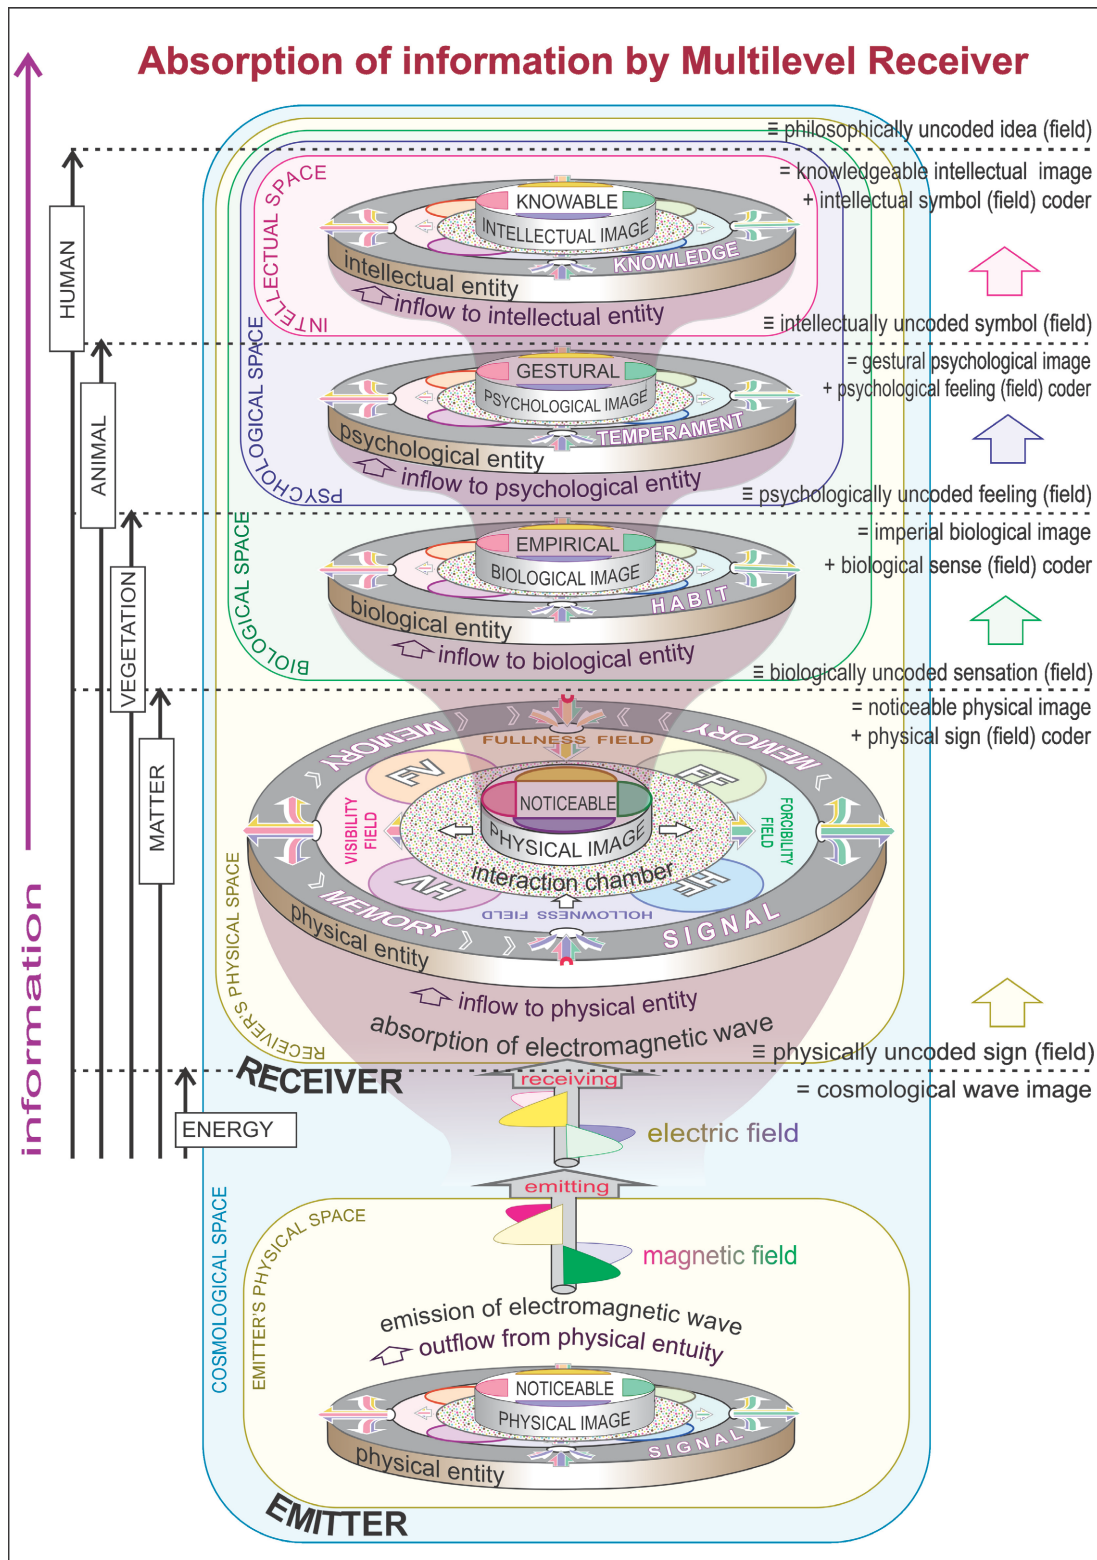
Absorption of information by Multilevel Receiver

≡ philosophically uncoded idea (field)

= knowledgeable intellectual image
+ intellectual symbol (field) coder

INTELLECTUAL SPACE

KNOWABLE
INTELLECTUAL IMAGE
KNOWLEDGE
intellectual entity
inflow to intellectual entity

≡ intellectually uncoded symbol (field)

= gestural psychological image
+ psychological feeling (field) coder

PSYCHOLOGICAL SPACE

GESTURAL
PSYCHOLOGICAL IMAGE
TEMPERAMENT
psychological entity
inflow to psychological entity

≡ psychologically uncoded feeling (field)

= imperial biological image
+ biological sense (field) coder

BIOLOGICAL SPACE

EMPIRICAL
BIOLOGICAL IMAGE
HABIT
biological entity
inflow to biological entity

≡ biologically uncoded sensation (field)

= noticeable physical image
+ physical sign (field) coder

MEMORY
FULLNESS FIELD
MEMORY
FV
FF
VISIBILITY FIELD
NOTICEABLE
PHYSICAL IMAGE
FORCIBILITY FIELD
interaction chamber
VH
HF
HOLLOWNESS FIELD
MEMORY
SIGNAL
physical entity
inflow to physical entity
absorption of electromagnetic wave

RECEIVER'S PHYSICAL SPACE

≡ physically uncoded sign (field)

RECEIVER
receiving
= cosmological wave image

HUMAN
ANIMAL
VEGETATION
MATTER
ENERGY
information

electric field
emitting
magnetic field

COSMOLOGICAL SPACE
EMITTER'S PHYSICAL SPACE

emission of electromagnetic wave
outflow from physical entuity

NOTICEABLE
PHYSICAL IMAGE
SIGNAL
physical entity

EMITTER